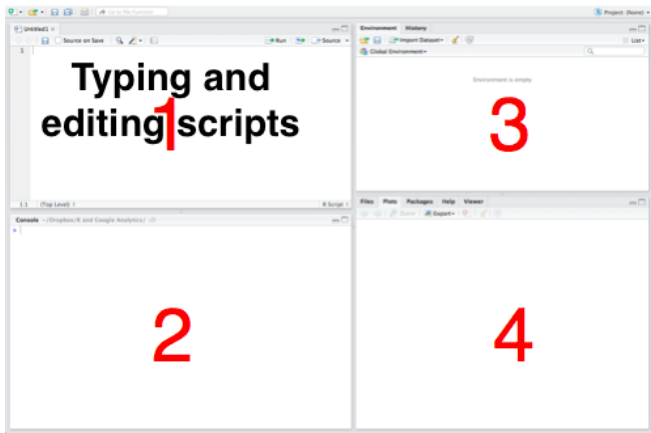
Go to file/function

Project: (None)

Untitled1 ×

Source on Save

Run

Source

1

Typing and editing scripts

1

1:1

(Top Level)

R Script

Console ~/Dropbox/R and Google Analytics/

>

2

Environment History

Import Dataset

List

Global Environment

Environment is empty

3

Files Plots Packages Help Viewer

Zoom

Export

4